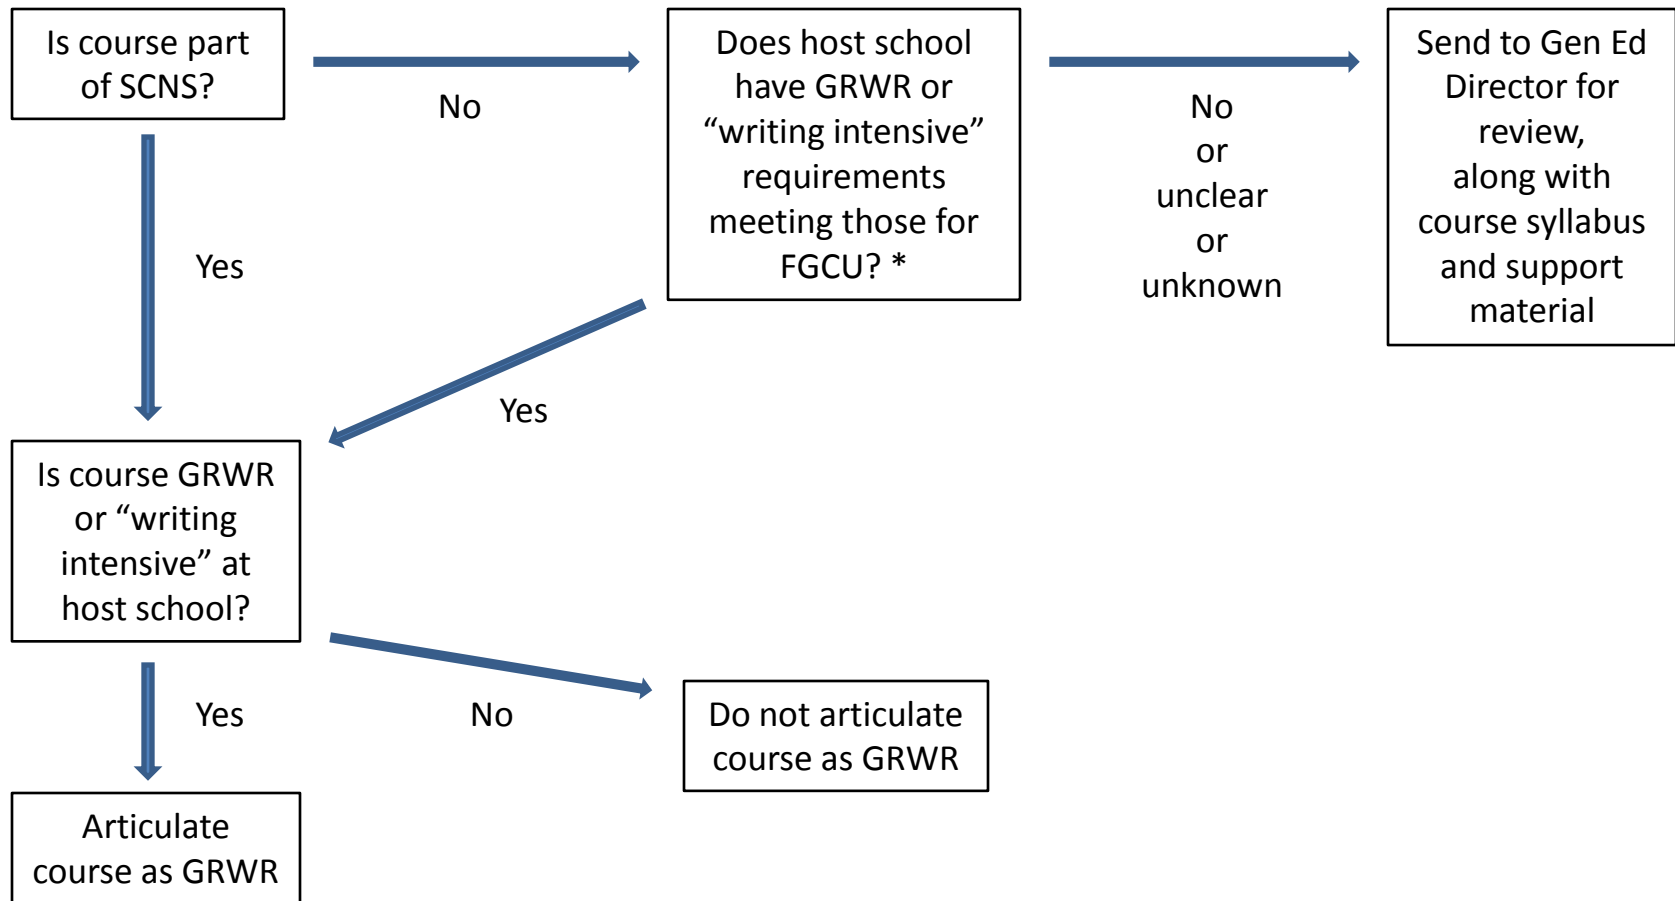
Is course part of SCNS?

No

Does host school have GRWR or “writing intensive” requirements meeting those for FGCU? *

No or unclear or unknown

Send to Gen Ed Director for review, along with course syllabus and support material

Yes

Yes

Is course GRWR or “writing intensive” at host school?

Yes

No

Do not articulate course as GRWR

Articulate course as GRWR